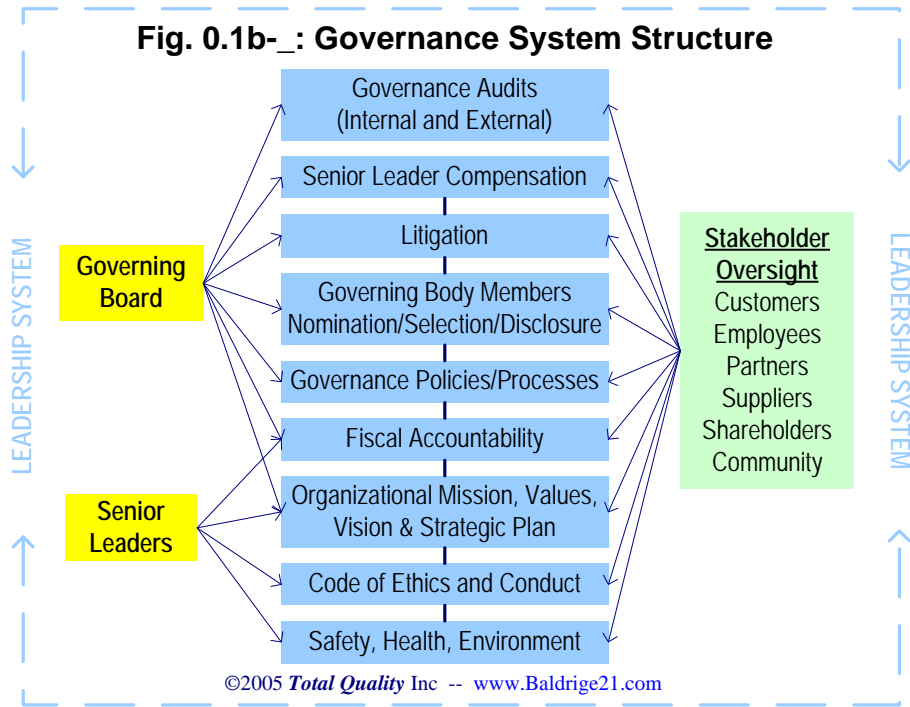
Fig. 0.1b-_: Governance System Structure

LEADERSHIP SYSTEM

Governing Board

Senior Leaders

Governance Audits (Internal and External)

Senior Leader Compensation

Litigation

Governing Body Members Nomination/Selection/Disclosure

Governance Policies/Processes

Fiscal Accountability

Organizational Mission, Values, Vision & Strategic Plan

Code of Ethics and Conduct

Safety, Health, Environment

Stakeholder Oversight
Customers
Employees
Partners
Suppliers
Shareholders
Community

LEADERSHIP SYSTEM

©2005 Total Quality Inc -- www.Baldrige21.com